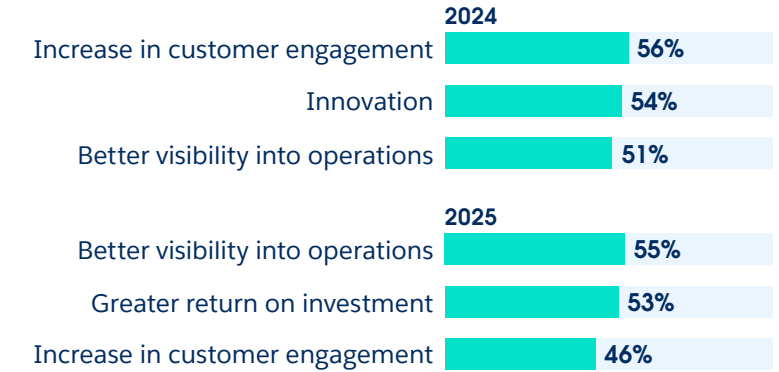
2024

Increase in customer engagement 56%

Innovation 54%

Better visibility into operations 51%

2025

Better visibility into operations 55%

Greater return on investment 53%

Increase in customer engagement 46%